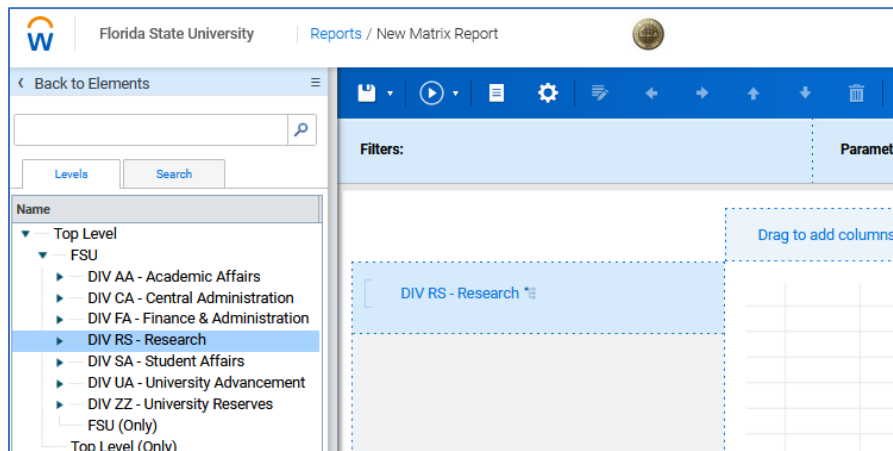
Florida State University

Reports / New Matrix Report

Back to Elements

Levels

Search

Name

Top Level

FSU

DIV AA - Academic Affairs

DIV CA - Central Administration

DIV FA - Finance & Administration

DIV RS - Research

DIV SA - Student Affairs

DIV UA - University Advancement

DIV ZZ - University Reserves

FSU (Only)

Top Level (Only)

Filters:

Paramet

Drag to add columns

DIV RS - Research